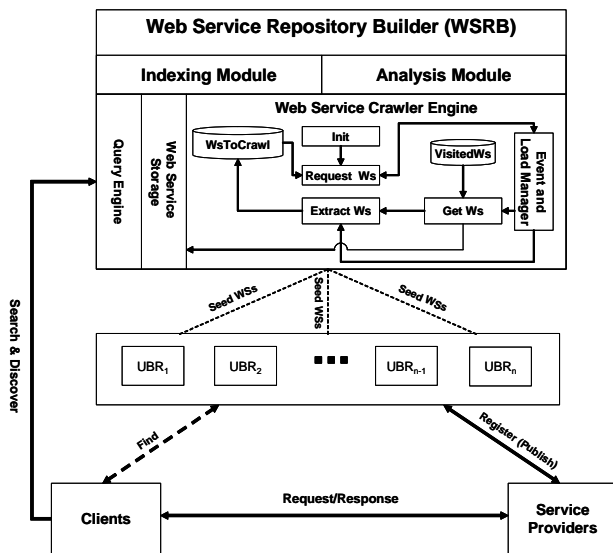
Web Service Repository Builder (WSRB)

Indexing Module

Analysis Module

Web Service Crawler Engine

Query Engine

Web Service Storage

WsToCrawl

Init

Request Ws

VisitedWs

Event and Load Manager

Extract Ws

Get Ws

Seed WSs

Seed WSs

Seed WSs

Search & Discover

$UBR_1$

$UBR_2$

■■■

$UBR_{n-1}$

$UBR_n$

Find

Register (Publish)

Request/Response

Clients

Service Providers